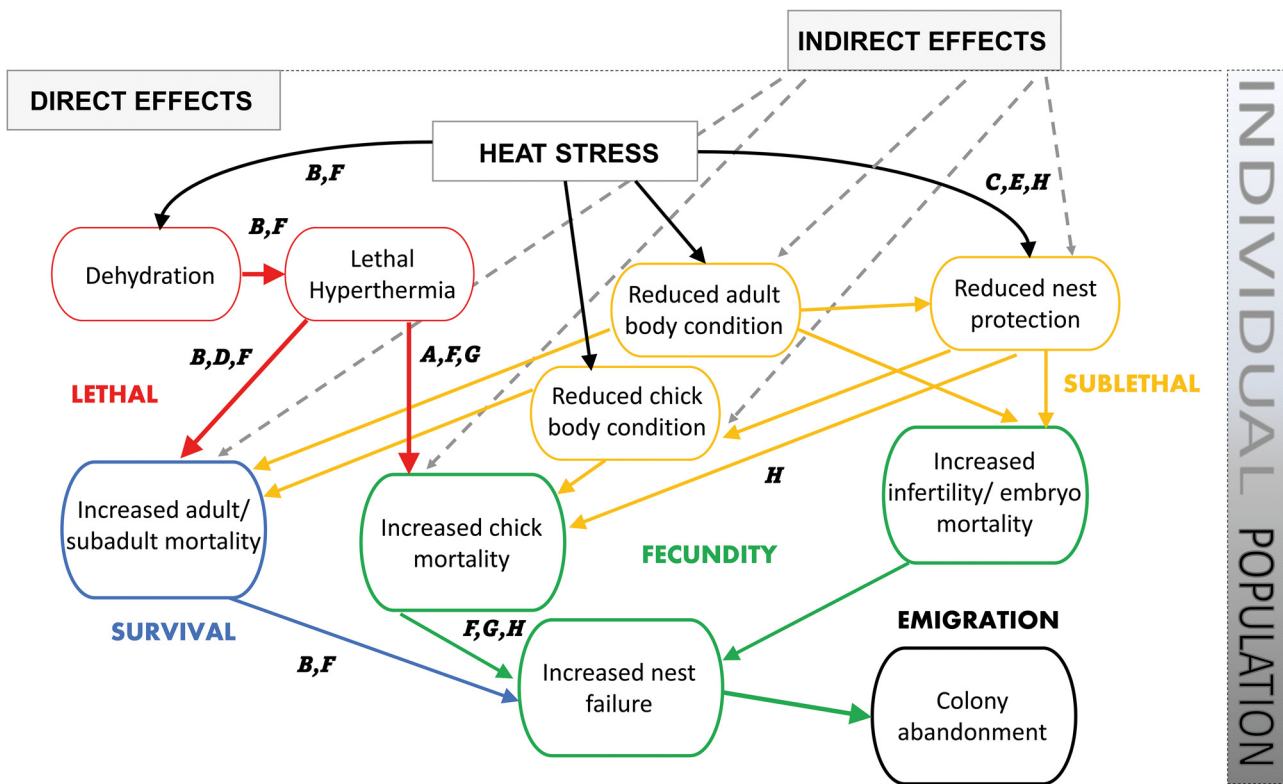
INDIRECT EFFECTS

DIRECT EFFECTS

HEAT STRESS

INDIVIDUAL

B,F

C,E,H

B,F

Dehydration

Lethal Hyperthermia

Reduced adult body condition

Reduced nest protection

B,D,F

A,F,G

LETHAL

SUBLETHAL

Reduced chick body condition

H

Increased infertility/ embryo mortality

Increased adult/ subadult mortality

Increased chick mortality

FECUNDITY

POPULATION

SURVIVAL

F,G,H

EMIGRATION

B,F

Increased nest failure

Colony abandonment